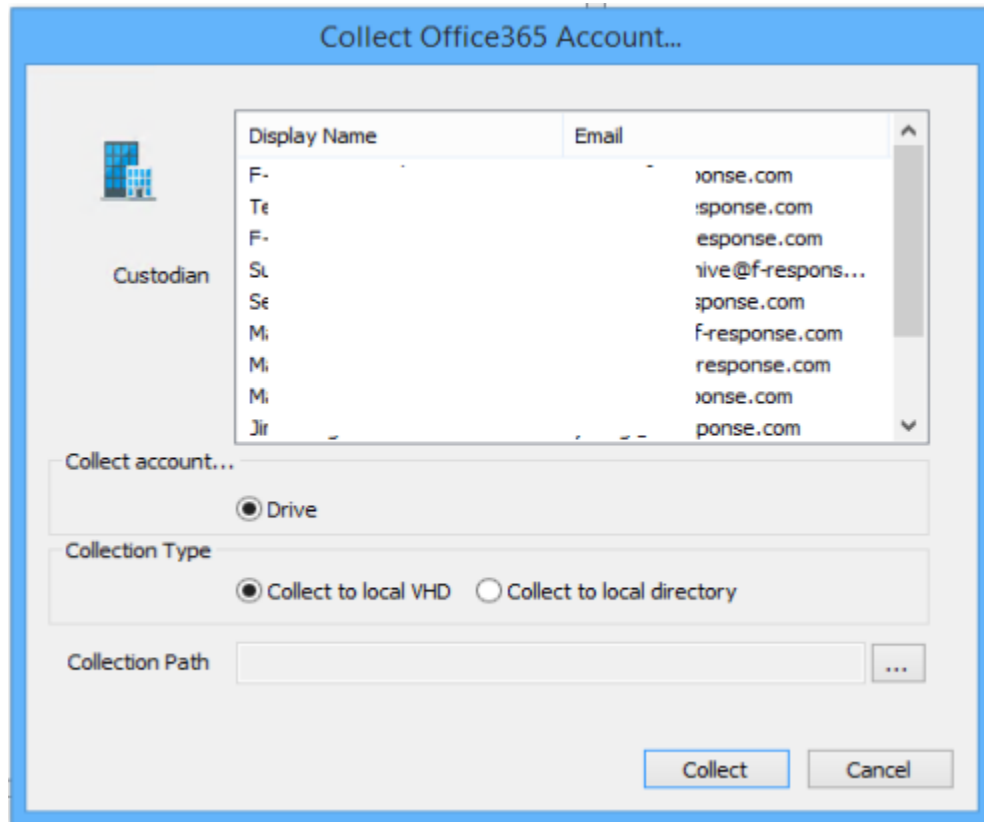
Collect Office365 Account...

Custodian

| Display Name | Email |
|---|---|
| F- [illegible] | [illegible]ponse.com |
| Te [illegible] | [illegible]sponse.com |
| F- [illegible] | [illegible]esponse.com |
| Su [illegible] | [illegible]hive@f-respons... |
| Se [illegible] | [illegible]sponse.com |
| M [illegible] | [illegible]f-response.com |
| M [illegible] | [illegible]response.com |
| M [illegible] | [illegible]ponse.com |
| Jir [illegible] | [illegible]ponse.com |

Collect account...

Drive

Collection Type

Collect to local VHD

Collect to local directory

Collection Path

...

Collect

Cancel